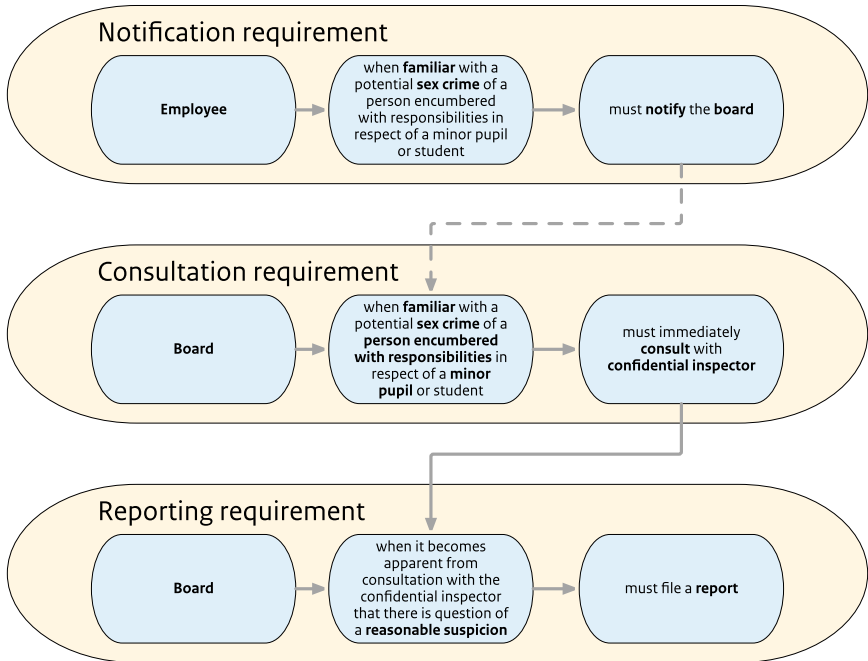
Notification requirement

Employee

when familiar with a potential sex crime of a person encumbered with responsibilities in respect of a minor pupil or student

must notify the board

Consultation requirement

Board

when familiar with a potential sex crime of a person encumbered with responsibilities in respect of a minor pupil or student

must immediately consult with confidential inspector

Reporting requirement

Board

when it becomes apparent from consultation with the confidential inspector that there is question of a reasonable suspicion

must file a report